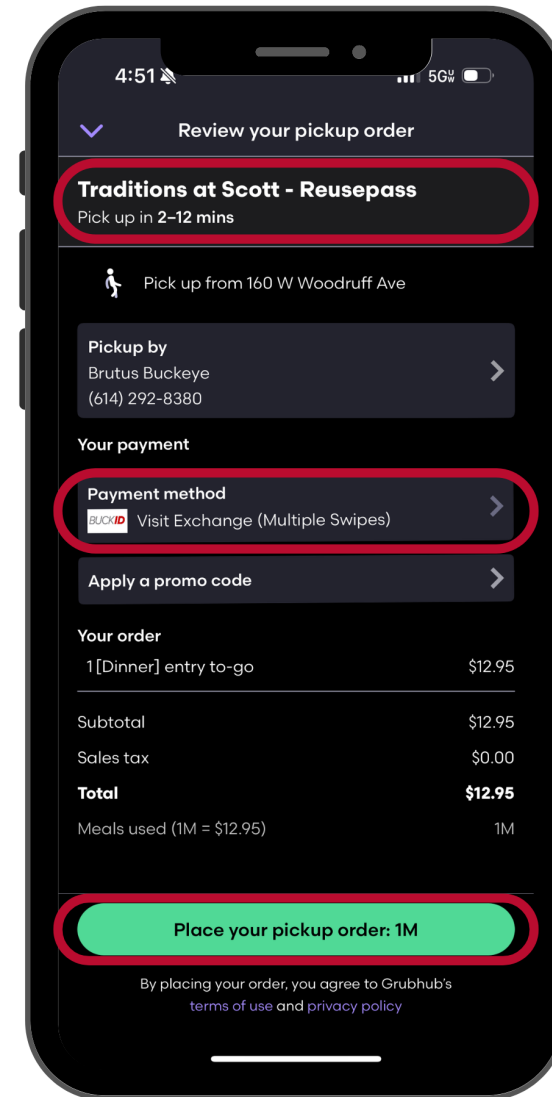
4:51

5G

Review your pickup order

Traditions at Scott - Reusepass
Pick up in 2–12 mins

Pick up from 160 W Woodruff Ave

Pickup by
Brutus Buckeye
(614) 292-8380

Your payment

Payment method
BUCKID Visit Exchange (Multiple Swipes)

Apply a promo code

Your order
1 [Dinner] entry to-go $12.95

| | |
|---|---|
| Subtotal | $12.95 |
| Sales tax | $0.00 |
| Total | $12.95 |
| Meals used (1M = $12.95) | 1M |

Place your pickup order: 1M

By placing your order, you agree to Grubhub's terms of use and privacy policy